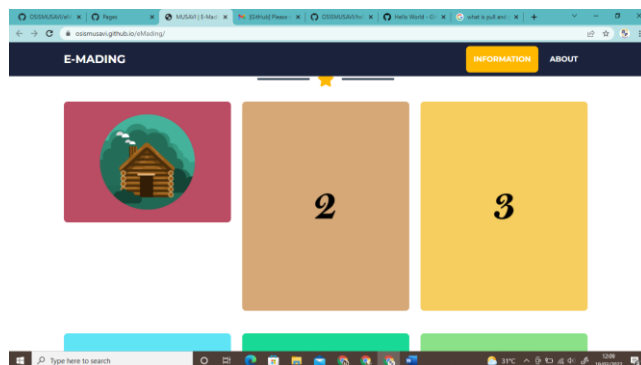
OSISMUSAVI/eM | Pages | MUSAVI | E-Mad | [GitHub] Please | OSISMUSAVI/osi | Hello World · Gi | what is pull and |

osismusavi.github.io/eMading/

E-MADING

INFORMATION

ABOUT

2

3

Type here to search

31°C

12:08
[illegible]